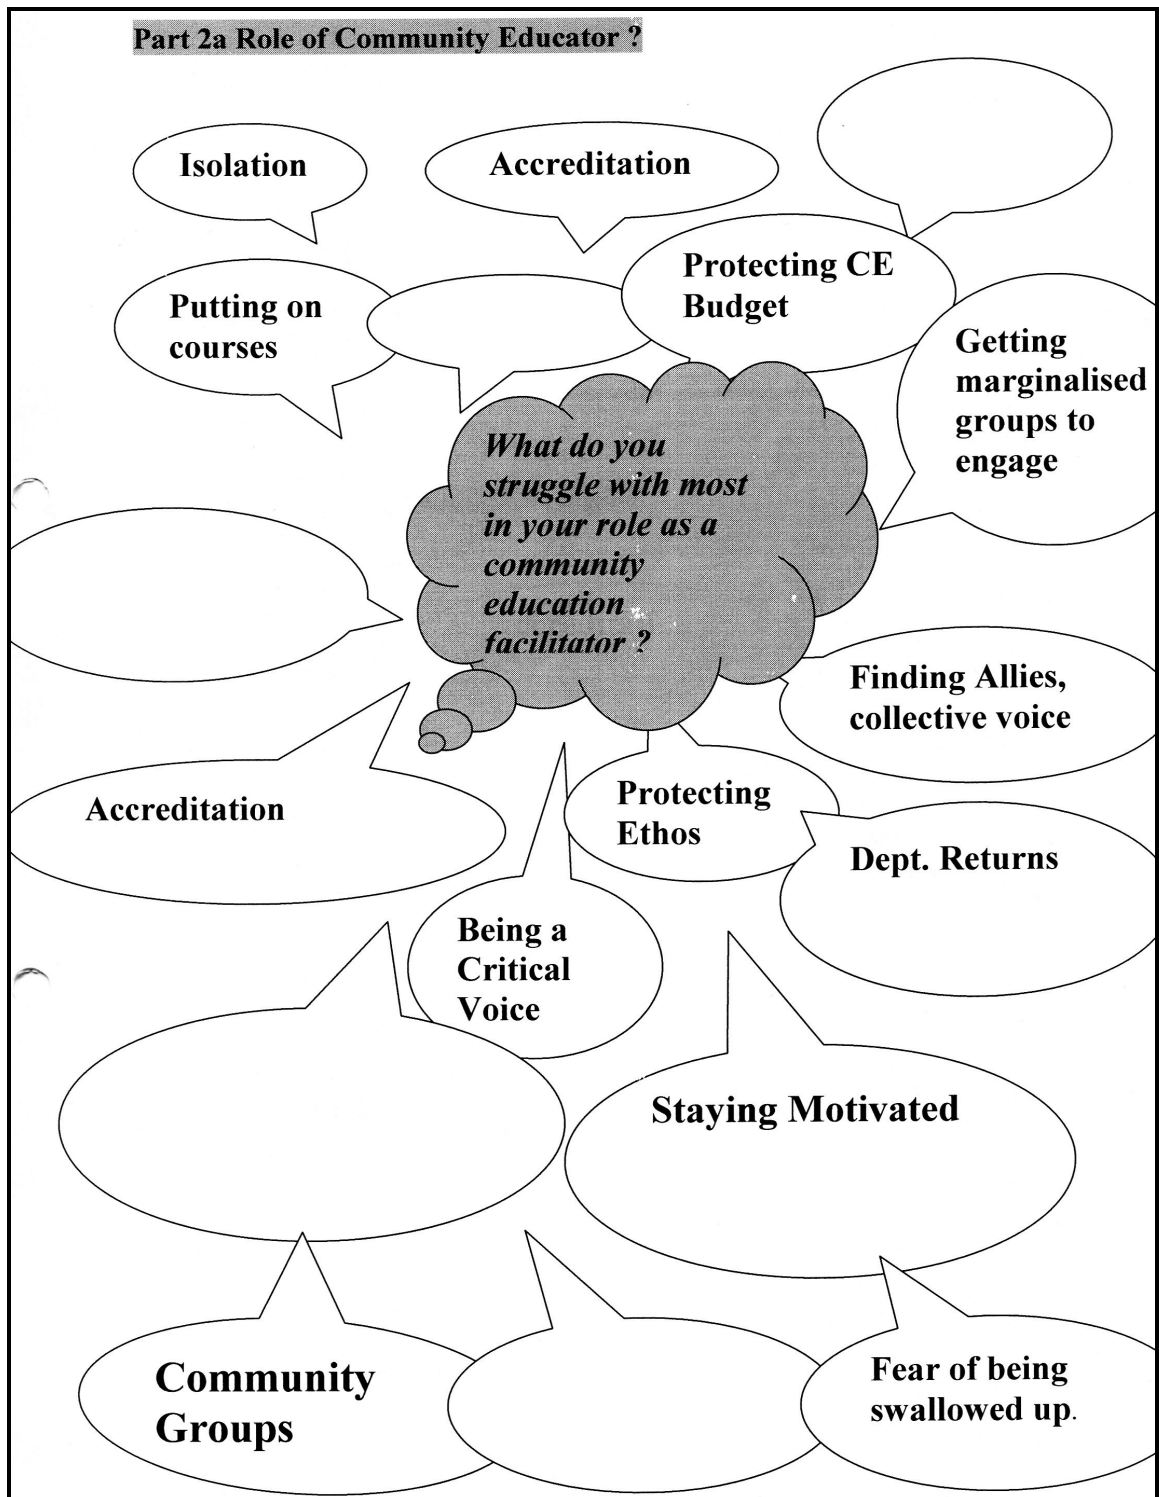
Part 2a Role of Community Educator ?

Isolation

Accreditation

Protecting CE Budget

Putting on courses

Getting marginalised groups to engage

What do you struggle with most in your role as a community education facilitator ?

Finding Allies, collective voice

Accreditation

Protecting Ethos

Dept. Returns

Being a Critical Voice

Staying Motivated

Community Groups

Fear of being swallowed up.